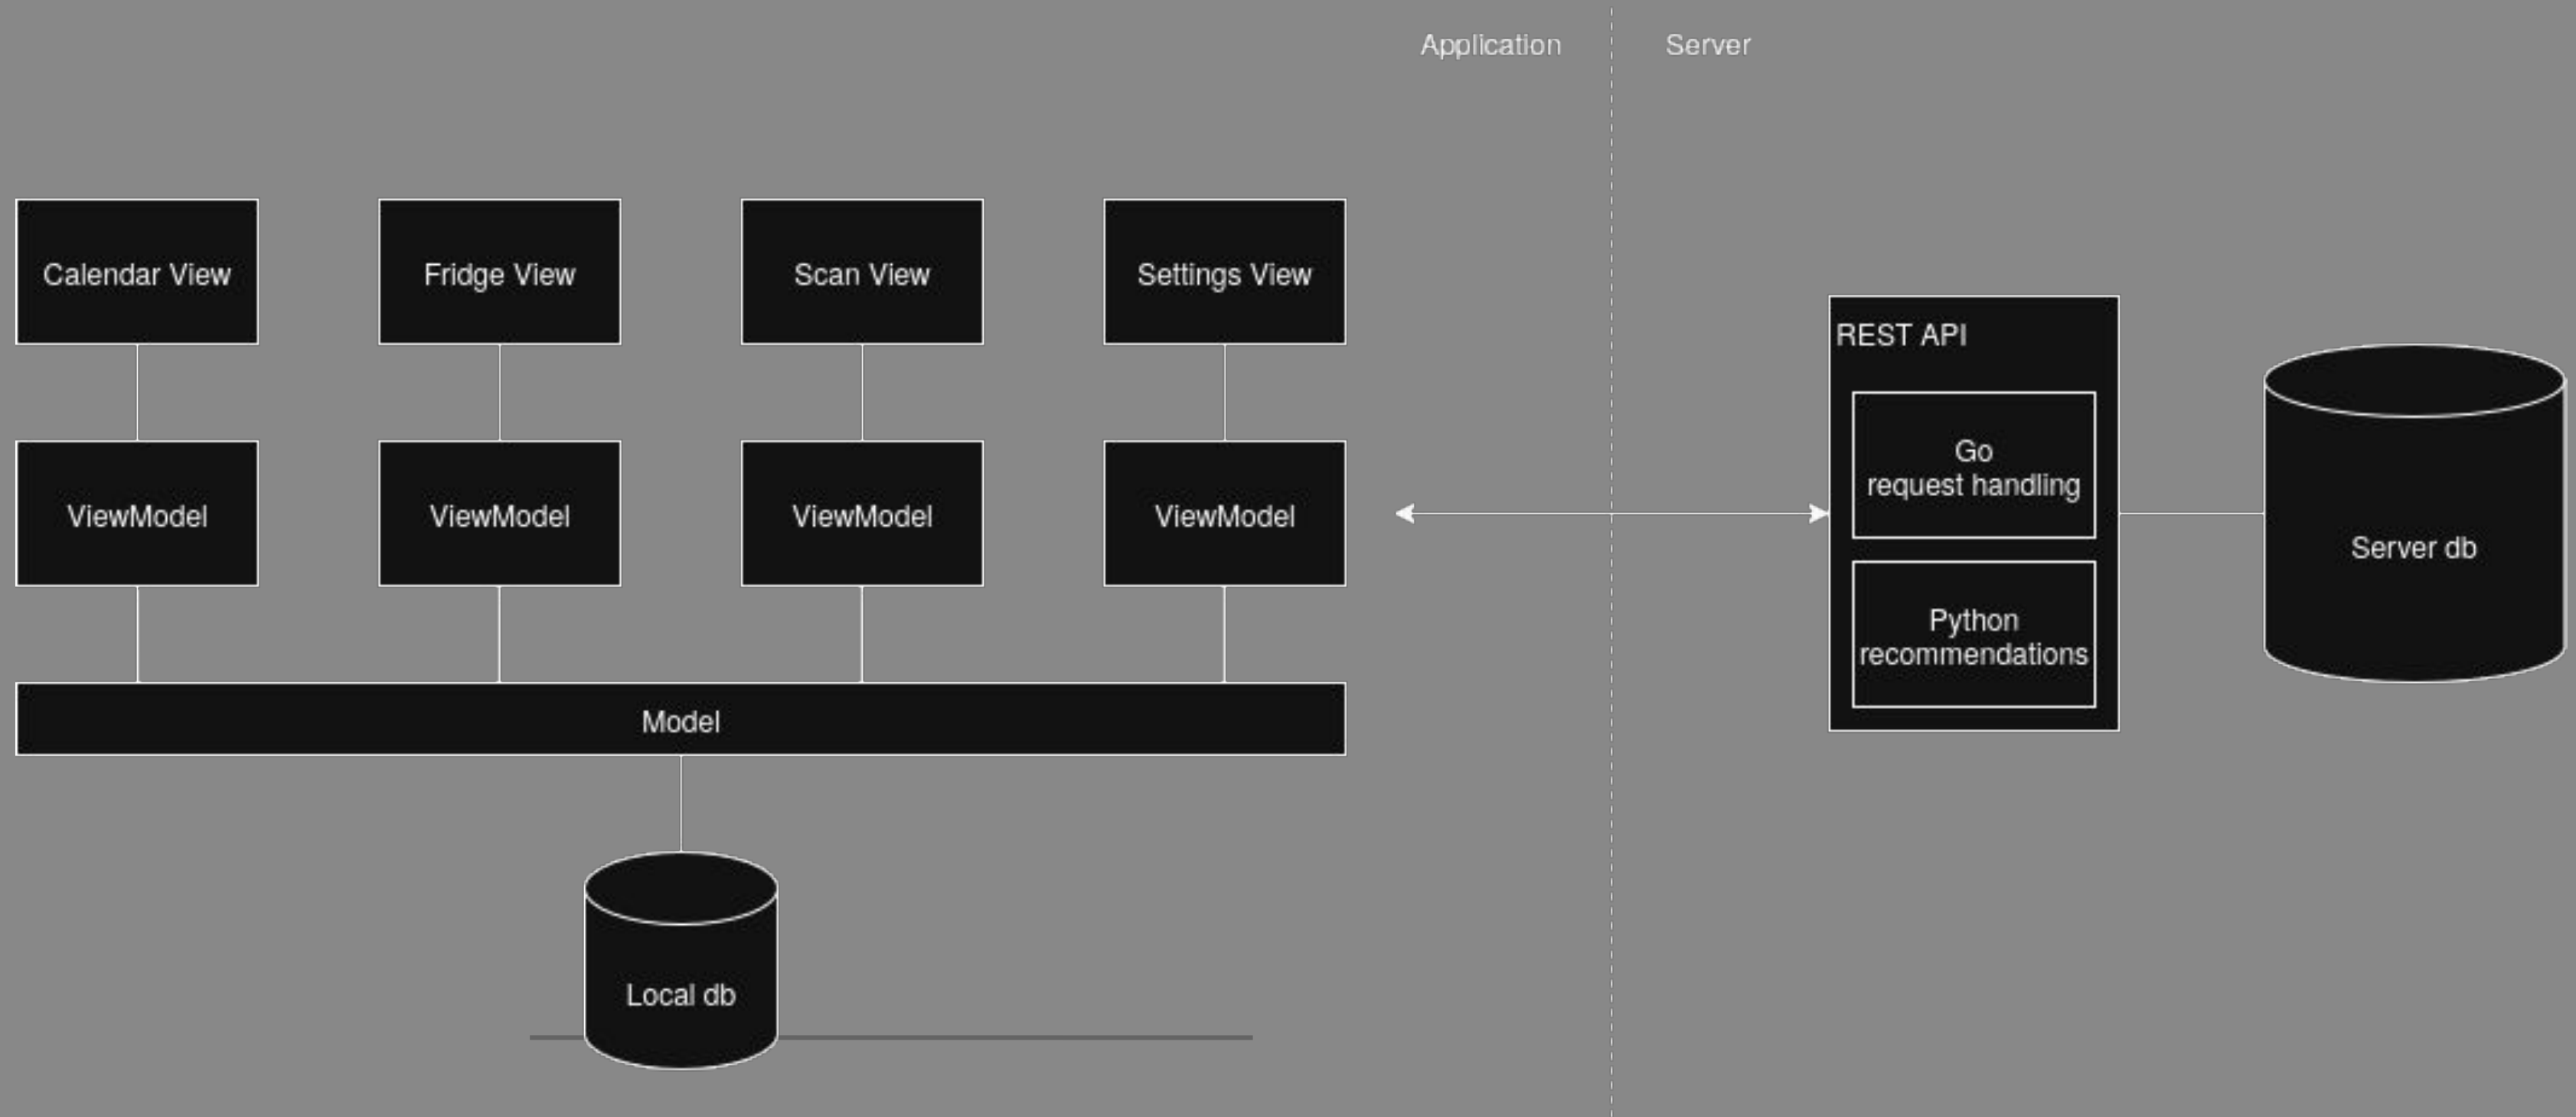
Application

Server

Calendar View

Fridge View

Scan View

Settings View

ViewModel

ViewModel

ViewModel

ViewModel

Model

Local db

REST API

Go request handling

Python recommendations

Server db